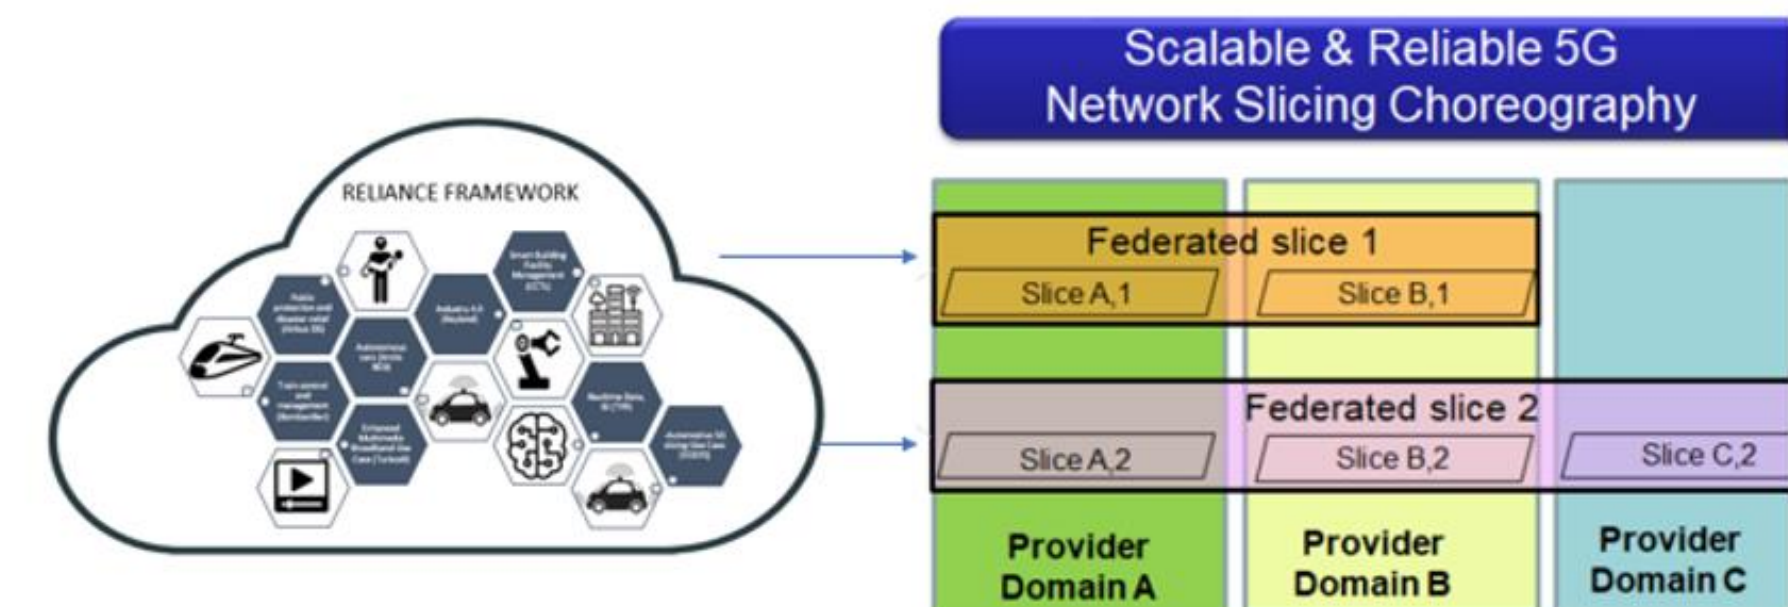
RELIANCE FRAMEWORK

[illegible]

Scalable & Reliable 5G Network Slicing Choreography

Federated slice 1

Slice A,1

Slice B,1

Federated slice 2

Slice A,2

Slice B,2

Slice C,2

Provider Domain A

Provider Domain B

Provider Domain C